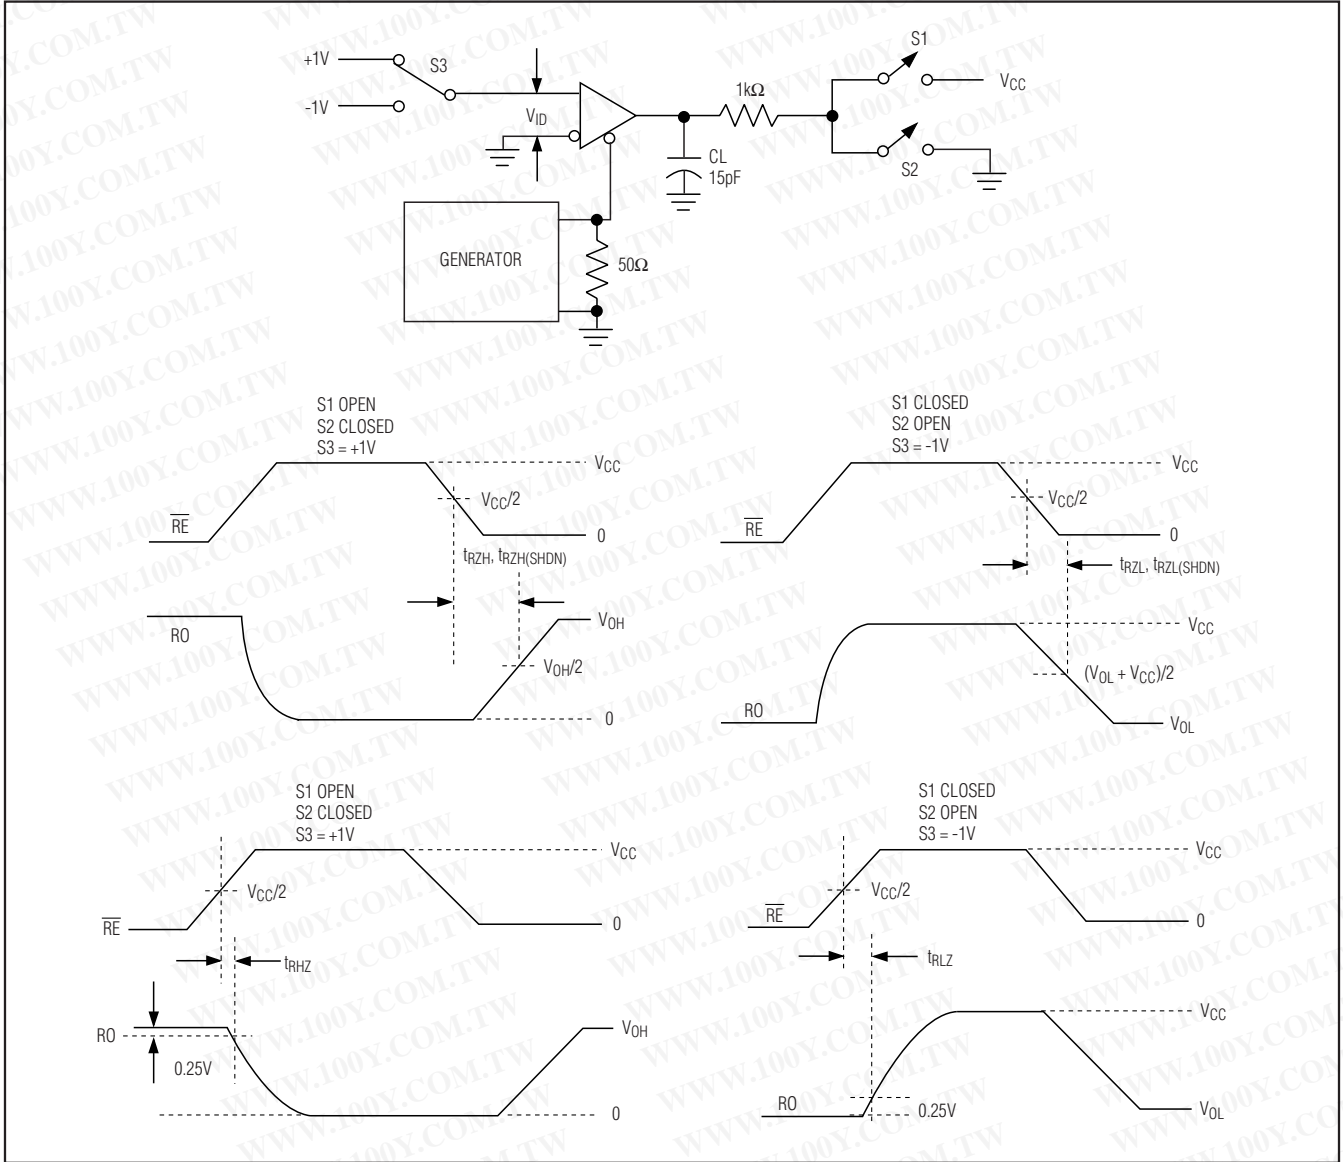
+1V
S3
-1V
$V_{ID}$
1kΩ
S1
$V_{CC}$
CL
15pF
S2
GENERATOR
50Ω

S1 OPEN
S2 CLOSED
S3 = +1V
$V_{CC}$
$V_{CC}/2$
$\overline{RE}$
0
$t_{RZH}$, $t_{RZH(SHDN)}$
$V_{OH}$
RO
$V_{OH}/2$
0

S1 CLOSED
S2 OPEN
S3 = -1V
$V_{CC}$
$V_{CC}/2$
$\overline{RE}$
0
$t_{RZL}$, $t_{RZL(SHDN)}$
$V_{CC}$
$(V_{OL} + V_{CC})/2$
RO
$V_{OL}$

S1 OPEN
S2 CLOSED
S3 = +1V
$V_{CC}$
$V_{CC}/2$
$\overline{RE}$
0
$t_{RHZ}$
RO
$V_{OH}$
0.25V
0

S1 CLOSED
S2 OPEN
S3 = -1V
$V_{CC}$
$V_{CC}/2$
$\overline{RE}$
0
$t_{RLZ}$
$V_{CC}$
RO
0.25V
$V_{OL}$